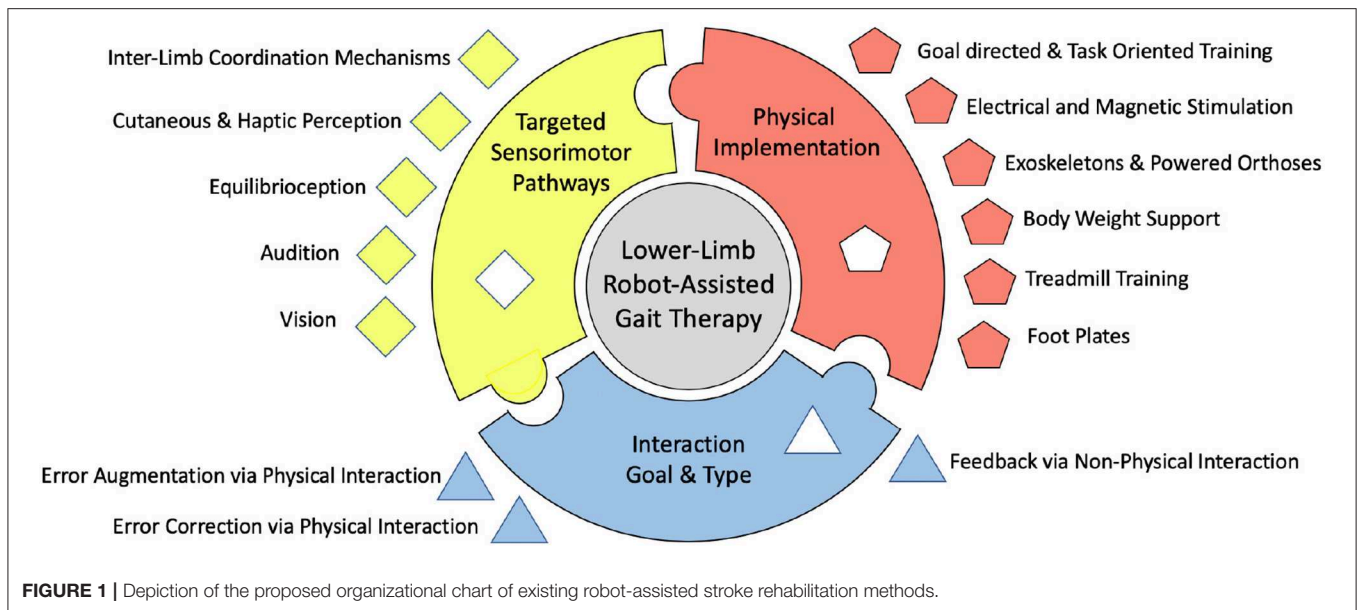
Inter-Limb Coordination Mechanisms

Cutaneous & Haptic Perception

Equilibrioception

Audition

Vision

Targeted Sensorimotor Pathways

Physical Implementation

Goal directed & Task Oriented Training

Electrical and Magnetic Stimulation

Exoskeletons & Powered Orthoses

Body Weight Support

Treadmill Training

Foot Plates

Lower-Limb Robot-Assisted Gait Therapy

Interaction Goal & Type

Feedback via Non-Physical Interaction

Error Augmentation via Physical Interaction

Error Correction via Physical Interaction

**FIGURE 1 |** Depiction of the proposed organizational chart of existing robot-assisted stroke rehabilitation methods.